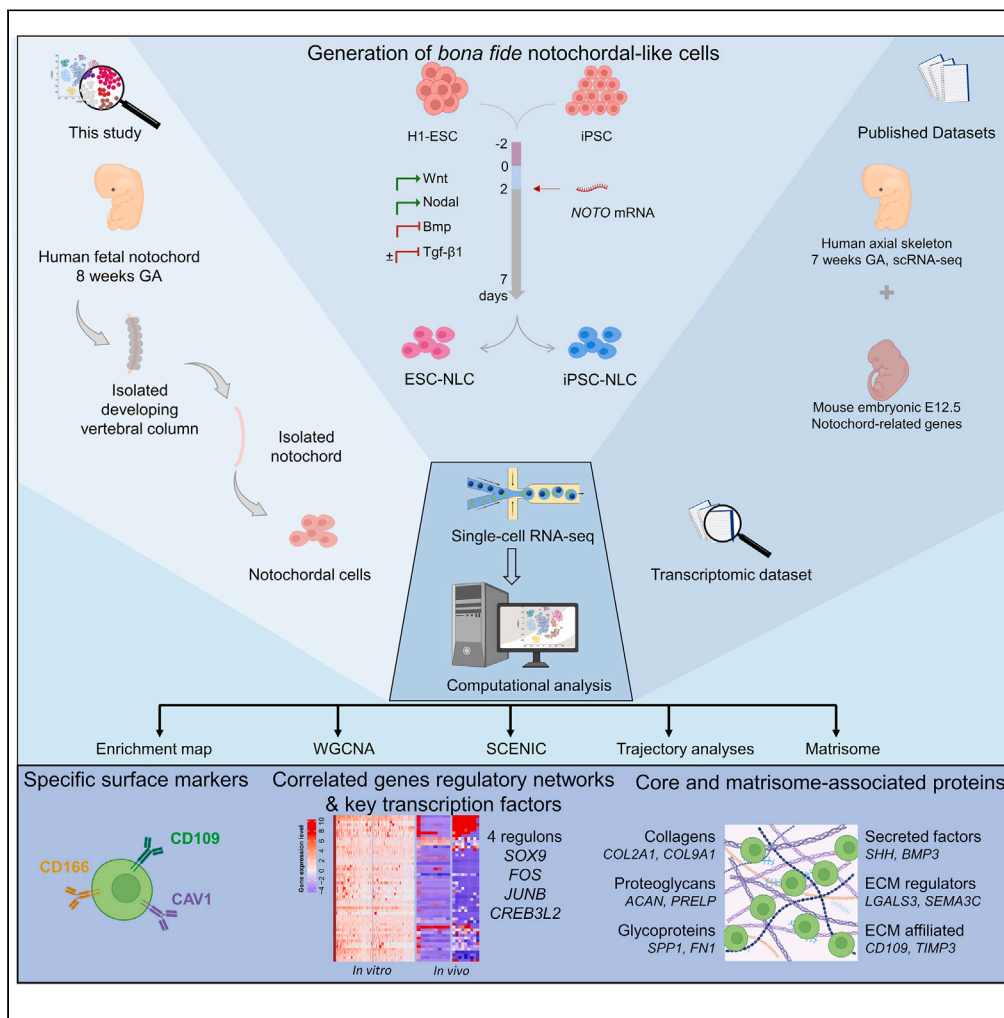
Generation of *bona fide* notochordal-like cells

This study

H1-ESC

iPSC

Published Datasets

-2
0
2

Wnt
Nodal
Bmp
± Tgf-β1

*NOTO* mRNA

7 days

Human fetal notochord 8 weeks GA

Human axial skeleton 7 weeks GA, scRNA-seq

+

Isolated developing vertebral column

ESC-NLC

iPSC-NLC

Mouse embryonic E12.5 Notochord-related genes

Isolated notochord

Single-cell RNA-seq

Notochordal cells

Transcriptomic dataset

Computational analysis

Enrichment map

WGCNA

SCENIC

Trajectory analyses

Matrisome

Specific surface markers

CD109

CD166

CAV1

Correlated genes regulatory networks & key transcription factors

Gene expression level

10
8
6
4
2
0
-2
-4

*In vitro*

*In vivo*

4 regulons
*SOX9*
*FOS*
*JUNB*
*CREB3L2*

Core and matrisome-associated proteins

Collagens
*COL2A1, COL9A1*

Proteoglycans
*ACAN, PRELP*

Glycoproteins
*SPP1, FN1*

Secreted factors
*SHH, BMP3*

ECM regulators
*LGALS3, SEMA3C*

ECM affiliated
*CD109, TIMP3*